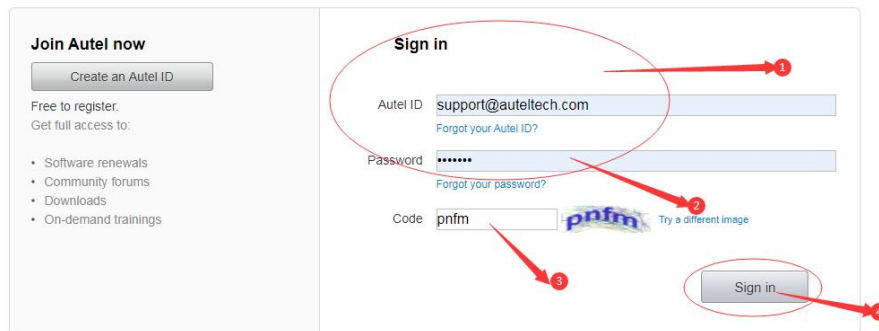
Join Autel now

Create an Autel ID

Free to register.
Get full access to:

• Software renewals
• Community forums
• Downloads
• On-demand trainings

Sign in

1

Autel ID support@auteltech.com
Forgot your Autel ID?

Password •••••••
Forgot your password?

2

Code pnfm pnfm Try a different image

3

Sign in